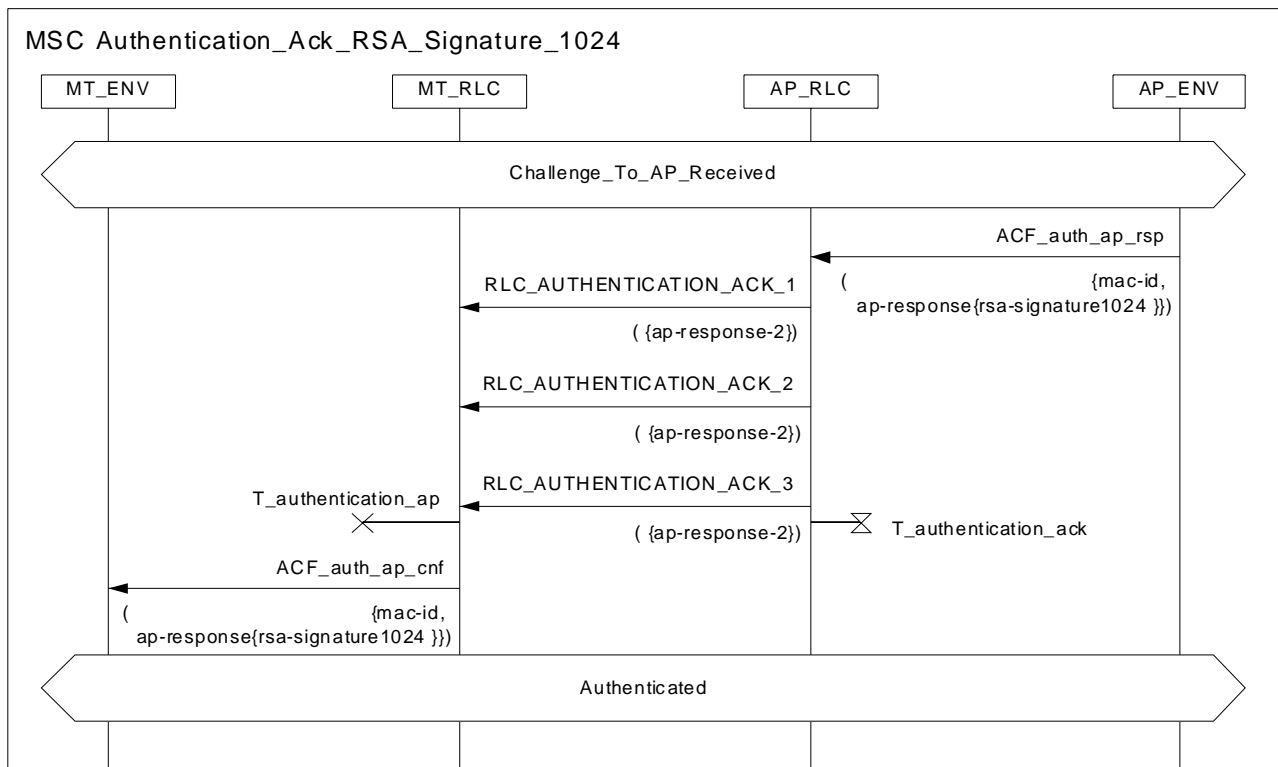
MSC Authentication_Ack_RSA_Signature_1024

MT_ENV

MT_RLC

AP_RLC

AP_ENV

Challenge_To_AP_Received

ACF_auth_ap_rsp

( {mac-id, ap-response{rsa-signature1024 }})

RLC_AUTHENTICATION_ACK_1

( {ap-response-2})

RLC_AUTHENTICATION_ACK_2

( {ap-response-2})

RLC_AUTHENTICATION_ACK_3

T_authentication_ap

( {ap-response-2})

T_authentication_ack

ACF_auth_ap_cnf

( {mac-id, ap-response{rsa-signature1024 }})

Authenticated